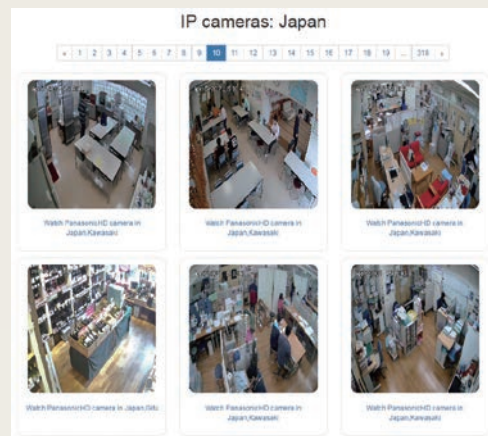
IP cameras: Japan

« 1 2 3 4 5 6 7 8 9 10 11 12 13 14 15 16 17 18 19 ... 319 »

Watch PanasonicHD camera in Japan,Kawasaki

Watch PanasonicHD camera in Japan,Kawasaki

Watch PanasonicHD camera in Japan,Kawasaki

Watch PanasonicHD camera in Japan,Gifu

Watch PanasonicHD camera in Japan,Kawasaki

Watch PanasonicHD camera in Japan,Kawasaki